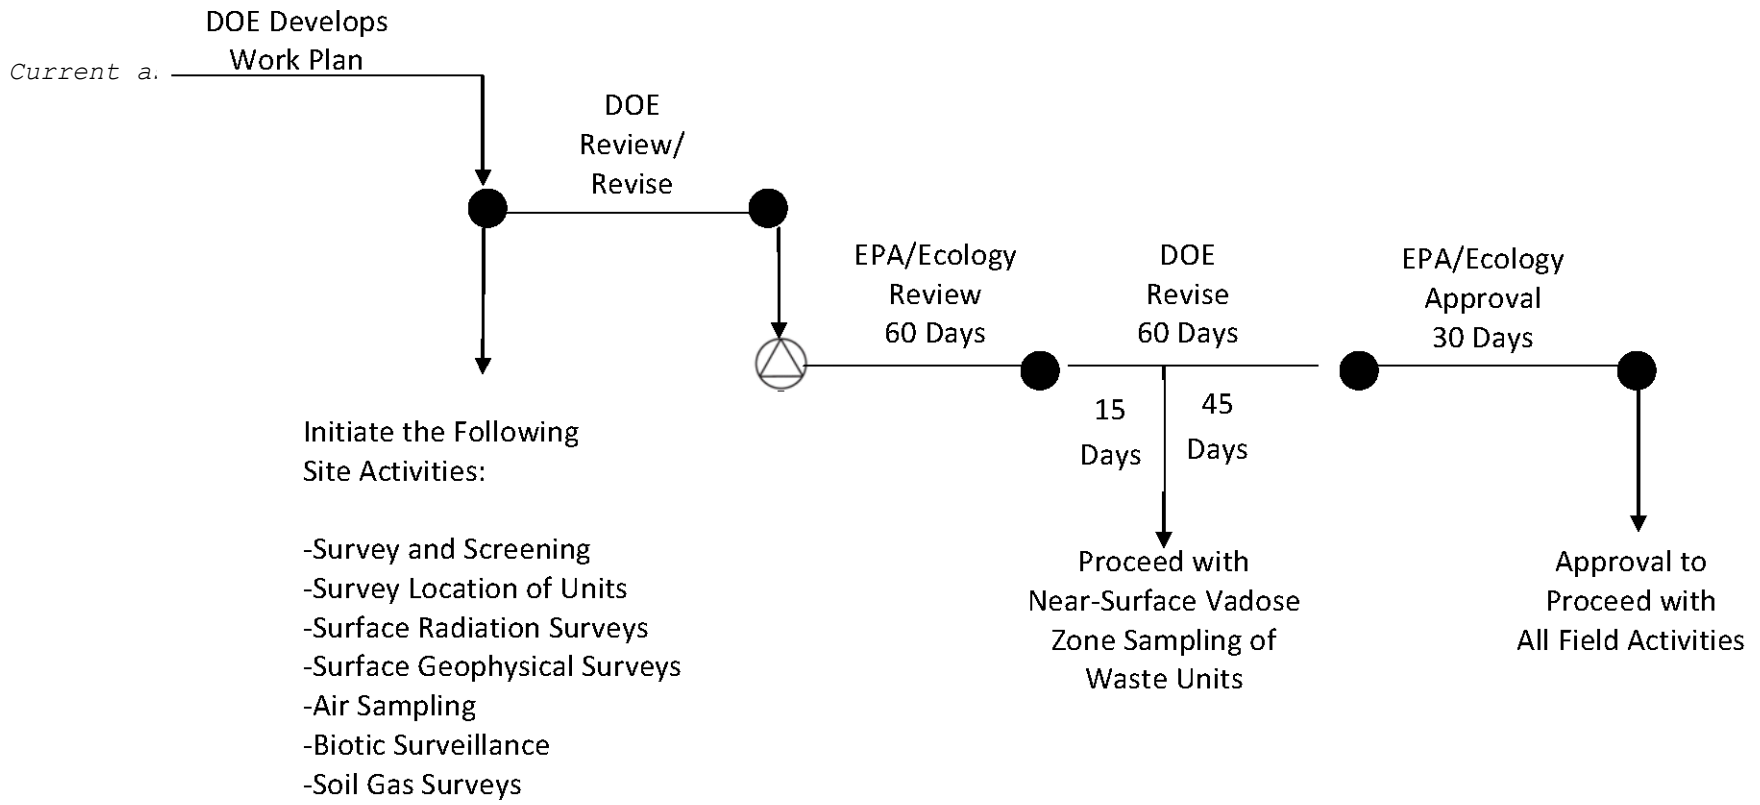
Current a.

DOE Develops Work Plan

DOE Review/ Revise

EPA/Ecology Review 60 Days

DOE Revise 60 Days

EPA/Ecology Approval 30 Days

15 Days

45 Days

Initiate the Following Site Activities:

-Survey and Screening
-Survey Location of Units
-Surface Radiation Surveys
-Surface Geophysical Surveys
-Air Sampling
-Biotic Surveillance
-Soil Gas Surveys

Proceed with Near-Surface Vadose Zone Sampling of Waste Units

Approval to Proceed with All Field Activities